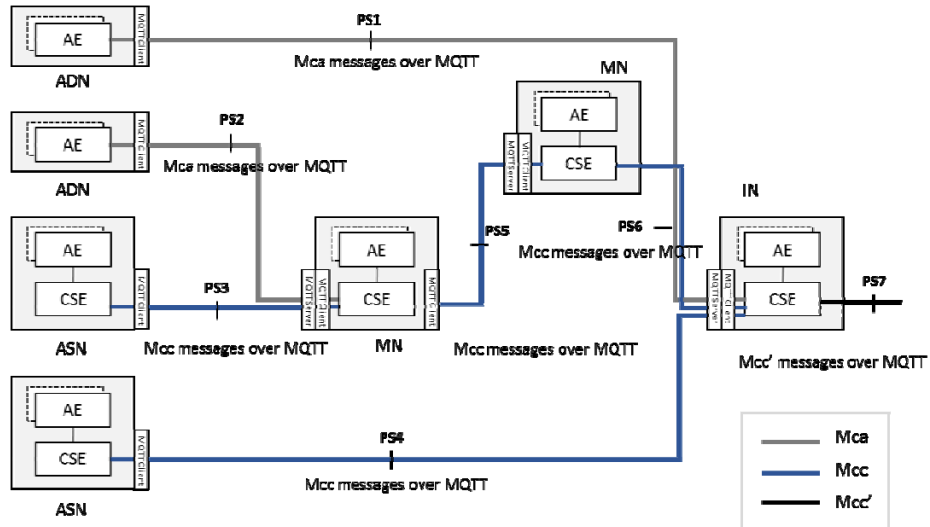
AE
MQTT Client
ADN
PS1
Mca messages over MQTT

AE
MQTT Client
ADN
PS2
Mca messages over MQTT

MN
AE
MQTT Server
CSE

AE
CSE
MQTT Client
ASN
PS3
Mcc messages over MQTT

AE
MQTT Client
MQTT Server
CSE
MQTT Client
MN
PS5
Mcc messages over MQTT

PS6
Mcc messages over MQTT

IN
AE
MQTT Client
MQTT Server
CSE
PS7
Mcc' messages over MQTT

AE
CSE
MQTT Client
ASN
PS4
Mcc messages over MQTT

Mca
Mcc
Mcc'